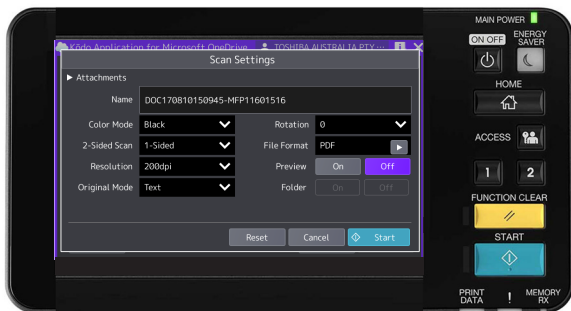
Kōdo Application for Microsoft OneDrive
TOSHIBA AUSTRALIA PTY ...

Scan Settings

▶ Attachments

Name DOC170810150945-MFP11601516

Color Mode Black
Rotation 0
2-Sided Scan 1-Sided
File Format PDF
Resolution 200dpi
Preview On Off
Original Mode Text
Folder On Off

Reset Cancel Start

MAIN POWER
ON OFF
ENERGY SAVER
HOME
ACCESS
1 2
FUNCTION CLEAR
START
PRINT DATA
!
MEMORY RX